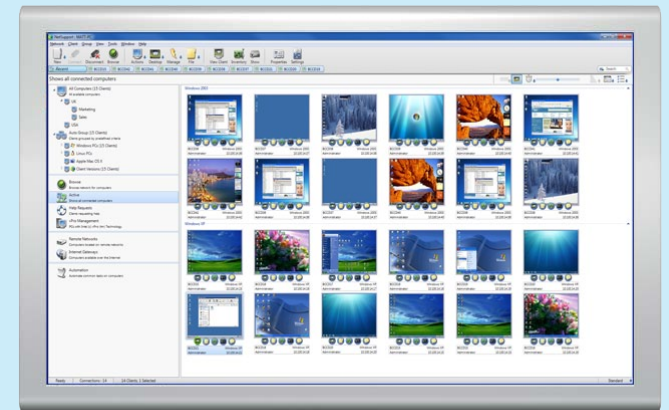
Show all connected computers

All Computers (15 Clients)

UK

Marketing

Sales

USA

Auto Groups (15 Clients)

Windows PCs (15 Clients)

Linux PCs

Apple Mac OS X

Client Versions (15 Clients)

Browse

Active

Help Requests

vPro Management

Remote Networks

Internet Gateways

Automation

Windows 2003

Windows XP

Ready

Connections: 14

14 Clients, 1 Selected

Standard